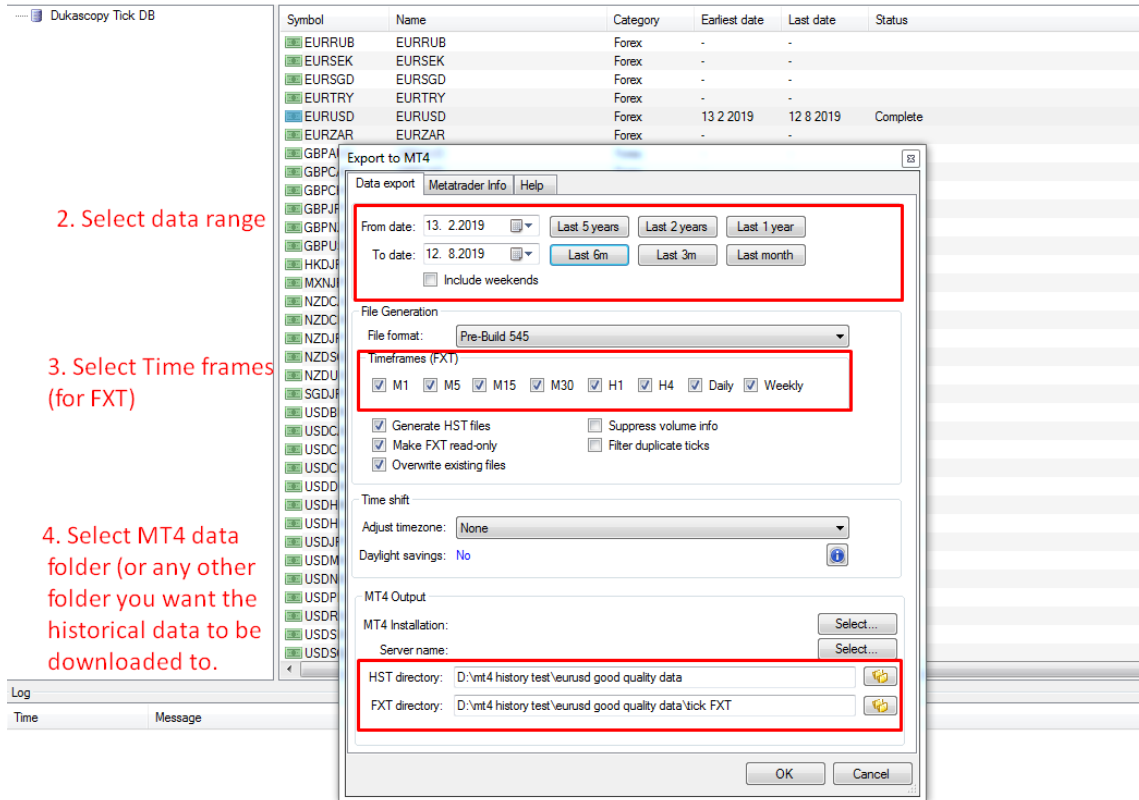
Dukascopy Tick DB

| Symbol | Name | Category | Earliest date | Last date | Status |
|---|---|---|---|---|---|
| EURRUB | EURRUB | Forex | - | - | |
| EURSEK | EURSEK | Forex | - | - | |
| EURSGD | EURSGD | Forex | - | - | |
| EURTRY | EURTRY | Forex | - | - | |
| EURUSD | EURUSD | Forex | 13 2 2019 | 12 8 2019 | Complete |
| EURZAR | EURZAR | Forex | - | - | |
| GBPA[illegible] | | | | | |
| GBPC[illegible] | | | | | |
| GBPC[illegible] | | | | | |
| GBPJ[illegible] | | | | | |
| GBPN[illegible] | | | | | |
| GBPU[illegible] | | | | | |
| HKDJ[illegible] | | | | | |
| MXNJ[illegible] | | | | | |
| NZDC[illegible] | | | | | |
| NZDC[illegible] | | | | | |
| NZDJ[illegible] | | | | | |
| NZDS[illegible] | | | | | |
| NZDU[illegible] | | | | | |
| SGDJ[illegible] | | | | | |
| USDB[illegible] | | | | | |
| USDC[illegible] | | | | | |
| USDC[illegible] | | | | | |
| USDC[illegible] | | | | | |
| USDD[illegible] | | | | | |
| USDH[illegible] | | | | | |
| USDH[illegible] | | | | | |
| USDJ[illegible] | | | | | |
| USDM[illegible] | | | | | |
| USDN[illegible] | | | | | |
| USDP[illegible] | | | | | |
| USDR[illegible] | | | | | |
| USDS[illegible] | | | | | |
| USDS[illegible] | | | | | |

2. Select data range

3. Select Time frames (for FXT)

4. Select MT4 data folder (or any other folder you want the historical data to be downloaded to.

Log
Time Message

Export to MT4
Data export | Metatrader Info | Help

From date: 13. 2.2019 | Last 5 years | Last 2 years | Last 1 year
To date: 12. 8.2019 | Last 6m | Last 3m | Last month
Include weekends

File Generation
File format: Pre-Build 545
Timeframes (FXT)
M1 M5 M15 M30 H1 H4 Daily Weekly
Generate HST files
Make FXT read-only
Overwrite existing files
Suppress volume info
Filter duplicate ticks

Time shift
Adjust timezone: None
Daylight savings: No

MT4 Output
MT4 Installation: Select...
Server name: Select...
HST directory: D:\mt4 history test\eurusd good quality data
FXT directory: D:\mt4 history test\eurusd good quality data\tick FXT

OK Cancel